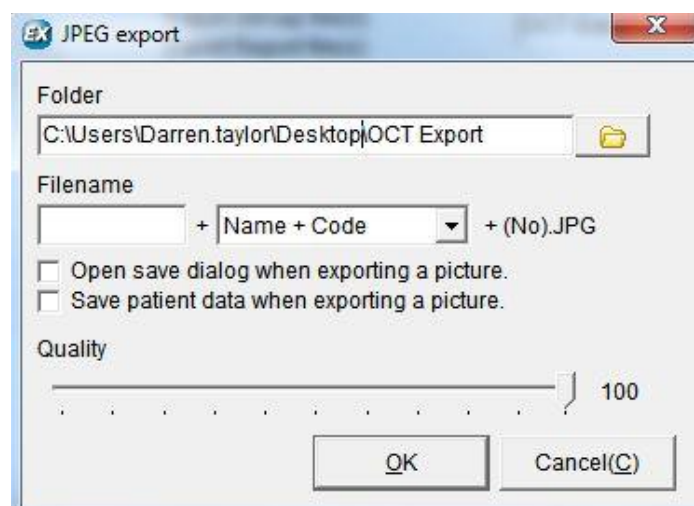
EX JPEG export

x

Folder

C:\Users\Darren.taylor\Desktop\OCT Export

Filename

+ Name + Code + (No).JPG

Open save dialog when exporting a picture.

Save patient data when exporting a picture.

Quality

100

OK

Cancel(C)